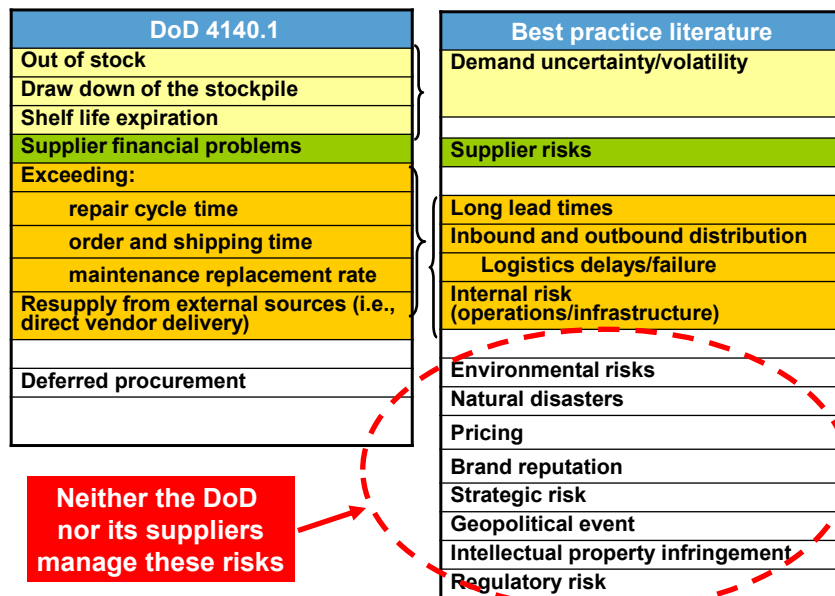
| DoD 4140.1 |
|---|
| Out of stock |
| Draw down of the stockpile |
| Shelf life expiration |
| Supplier financial problems |
| Exceeding: |
| repair cycle time |
| order and shipping time |
| maintenance replacement rate |
| Resupply from external sources (i.e., direct vendor delivery) |
| |
| Deferred procurement |
| |

| Best practice literature |
|---|
| Demand uncertainty/volatility |
| |
| Supplier risks |
| |
| Long lead times |
| Inbound and outbound distribution |
| Logistics delays/failure |
| Internal risk (operations/infrastructure) |
| |
| Environmental risks |
| Natural disasters |
| Pricing |
| Brand reputation |
| Strategic risk |
| Geopolitical event |
| Intellectual property infringement |
| Regulatory risk |

Neither the DoD nor its suppliers manage these risks